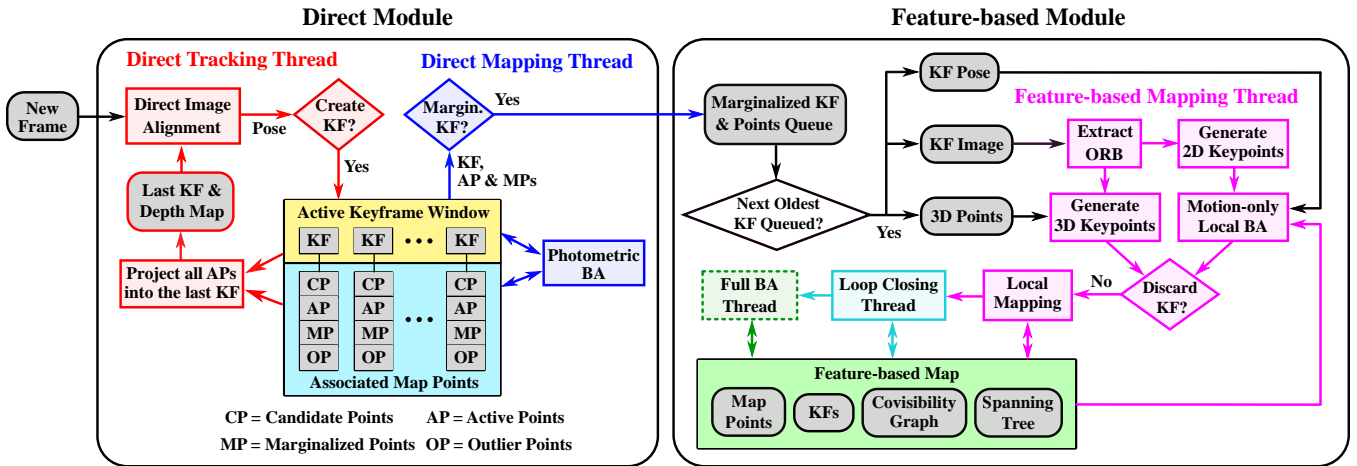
Direct Module

Direct Tracking Thread

Direct Mapping Thread

New Frame

Direct Image Alignment

Pose

Create KF?

Yes

Margin. KF?

Yes

KF, AP & MPs

Last KF & Depth Map

Project all APs into the last KF

Active Keyframe Window

KF

KF

• • •

KF

CP

CP

CP

AP

AP

AP

MP

MP

• • •

MP

OP

OP

OP

Associated Map Points

Photometric BA

CP = Candidate Points AP = Active Points

MP = Marginalized Points OP = Outlier Points

Feature-based Module

Marginalized KF & Points Queue

Next Oldest KF Queued?

Yes

KF Pose

KF Image

3D Points

Feature-based Mapping Thread

Extract ORB

Generate 2D Keypoints

Generate 3D Keypoints

Motion-only Local BA

Discard KF?

No

Local Mapping

Loop Closing Thread

Full BA Thread

Feature-based Map

Map Points

KFs

Covisibility Graph

Spanning Tree